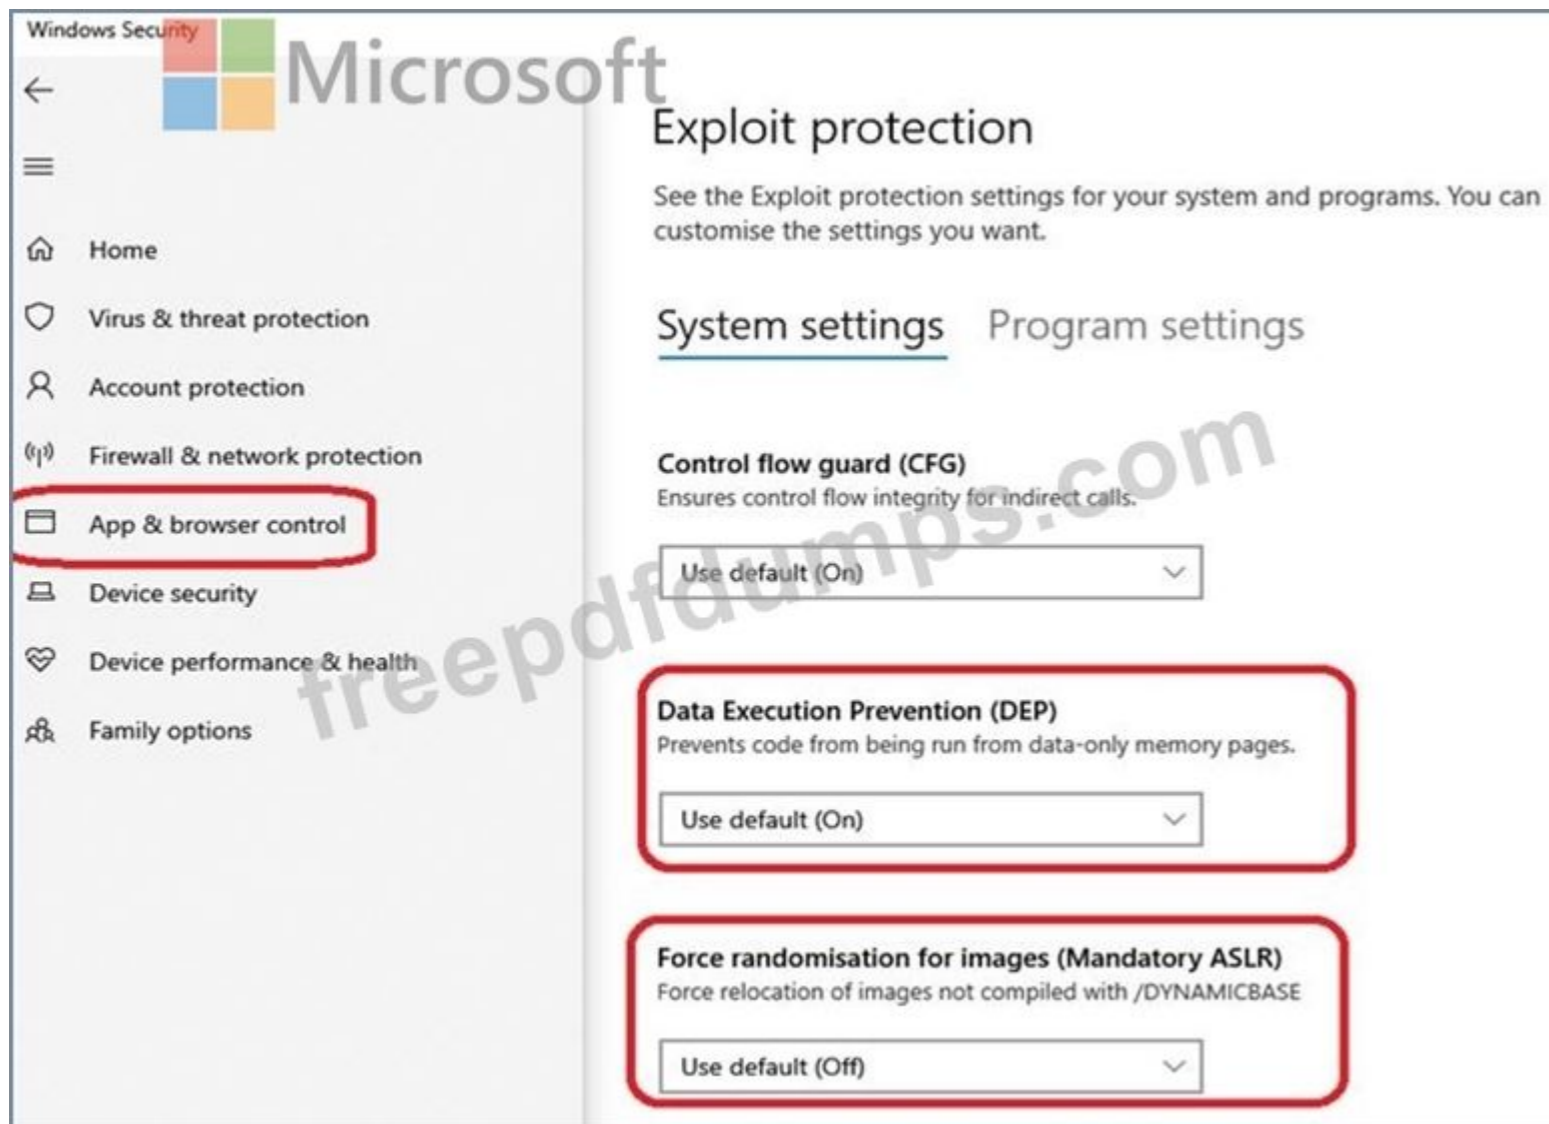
Windows Security

Microsoft

Home

Virus & threat protection

Account protection

Firewall & network protection

App & browser control

Device security

Device performance & health

Family options

Exploit protection

See the Exploit protection settings for your system and programs. You can customise the settings you want.

System settings Program settings

Control flow guard (CFG)
Ensures control flow integrity for indirect calls.

Use default (On)

Data Execution Prevention (DEP)
Prevents code from being run from data-only memory pages.

Use default (On)

Force randomisation for images (Mandatory ASLR)
Force relocation of images not compiled with /DYNAMICBASE

Use default (Off)

freepdfdumps.com